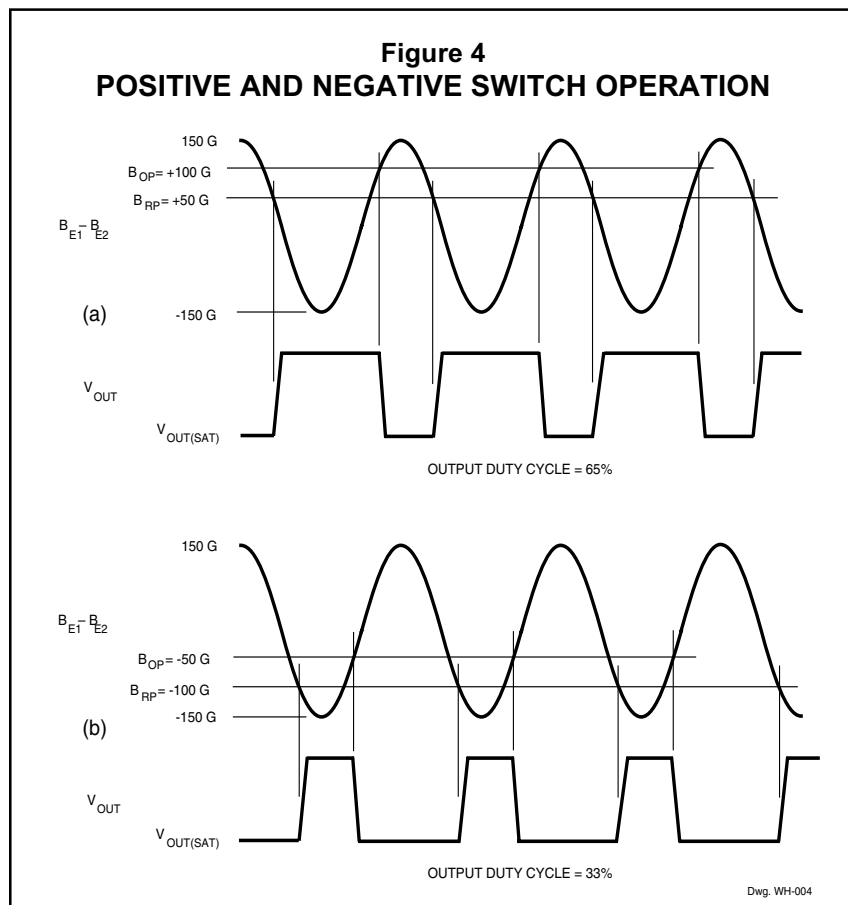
Figure 4
POSITIVE AND NEGATIVE SWITCH OPERATION

150 G
$B_{OP}$= +100 G
$B_{RP}$= +50 G
$B_{E1} - B_{E2}$
(a)
-150 G
$V_{OUT}$
$V_{OUT(SAT)}$
OUTPUT DUTY CYCLE = 65%

150 G
$B_{E1} - B_{E2}$
$B_{OP}$= -50 G
$B_{RP}$= -100 G
-150 G
(b)
$V_{OUT}$
$V_{OUT(SAT)}$
OUTPUT DUTY CYCLE = 33%

Dwg. WH-004